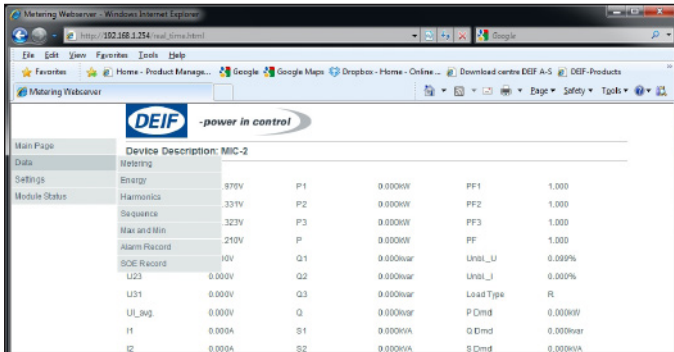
Metering Webserver - Windows Internet Explorer

http://192.168.1.254/real_time.html

Google

File Edit View Favorites Tools Help

Favorites | Home - Product Manage... | Google | Google Maps | Dropbox - Home - Online ... | Download centre DEIF A-S | DEIF-Products

Metering Webserver

Page ▾ Safety ▾ Tools ▾

DEIF -power in control

Main Page
Data
Settings
Module Status

Device Description: MIC-2

Metering
Energy
Harmonics
Sequence
Max and Min
Alarm Record
SOE Record

| | .970V | P1 | 0.000kW | PF1 | 1.000 |
|---|---|---|---|---|---|
| | .331V | P2 | 0.000kW | PF2 | 1.000 |
| | .323V | P3 | 0.000kW | PF3 | 1.000 |
| | .210V | P | 0.000kW | PF | 1.000 |
| | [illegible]0V | Q1 | 0.000kvar | Unbl._U | 0.099% |
| U23 | 0.000V | Q2 | 0.000kvar | Unbl._I | 0.000% |
| U31 | 0.000V | Q3 | 0.000kvar | Load Type | R |
| UI_avg. | 0.000V | Q | 0.000kvar | P Dmd | 0.000kW |
| I1 | 0.000A | S1 | 0.000kVA | Q Dmd | 0.000kvar |
| I2 | 0.000A | S2 | 0.000kVA | S Dmd | 0.000kVA |